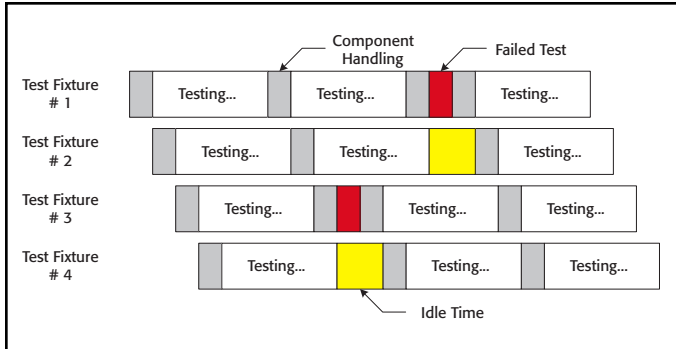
Component Handling

Failed Test

Test Fixture # 1

Testing...

Testing...

Testing...

Test Fixture # 2

Testing...

Testing...

Testing...

Test Fixture # 3

Testing...

Testing...

Testing...

Test Fixture # 4

Testing...

Testing...

Testing...

Idle Time